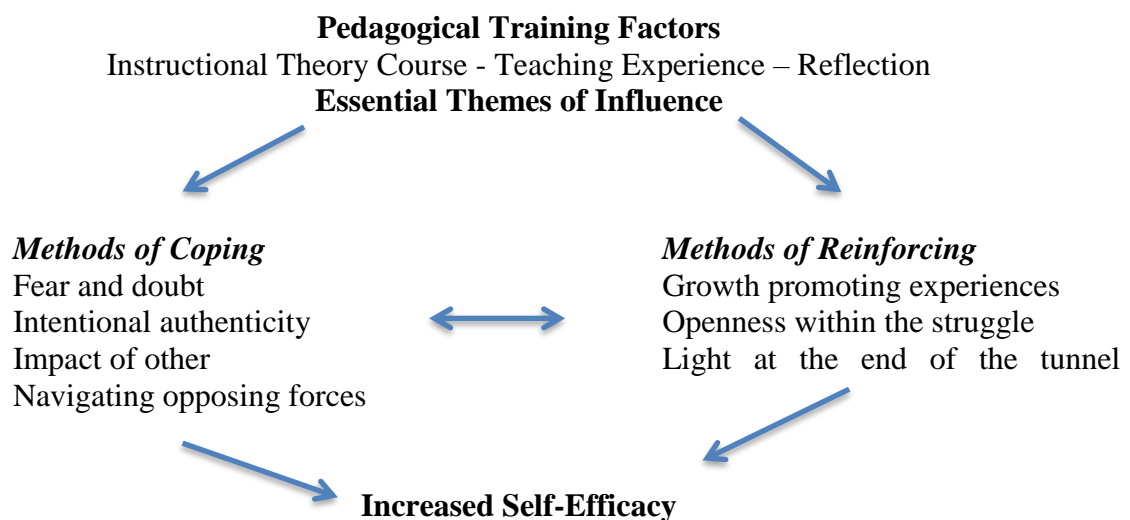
**Pedagogical Training Factors**
Instructional Theory Course - Teaching Experience – Reflection
**Essential Themes of Influence**

***Methods of Coping***
Fear and doubt
Intentional authenticity
Impact of other
Navigating opposing forces

***Methods of Reinforcing***
Growth promoting experiences
Openness within the struggle
Light at the end of the tunnel

**Increased Self-Efficacy**